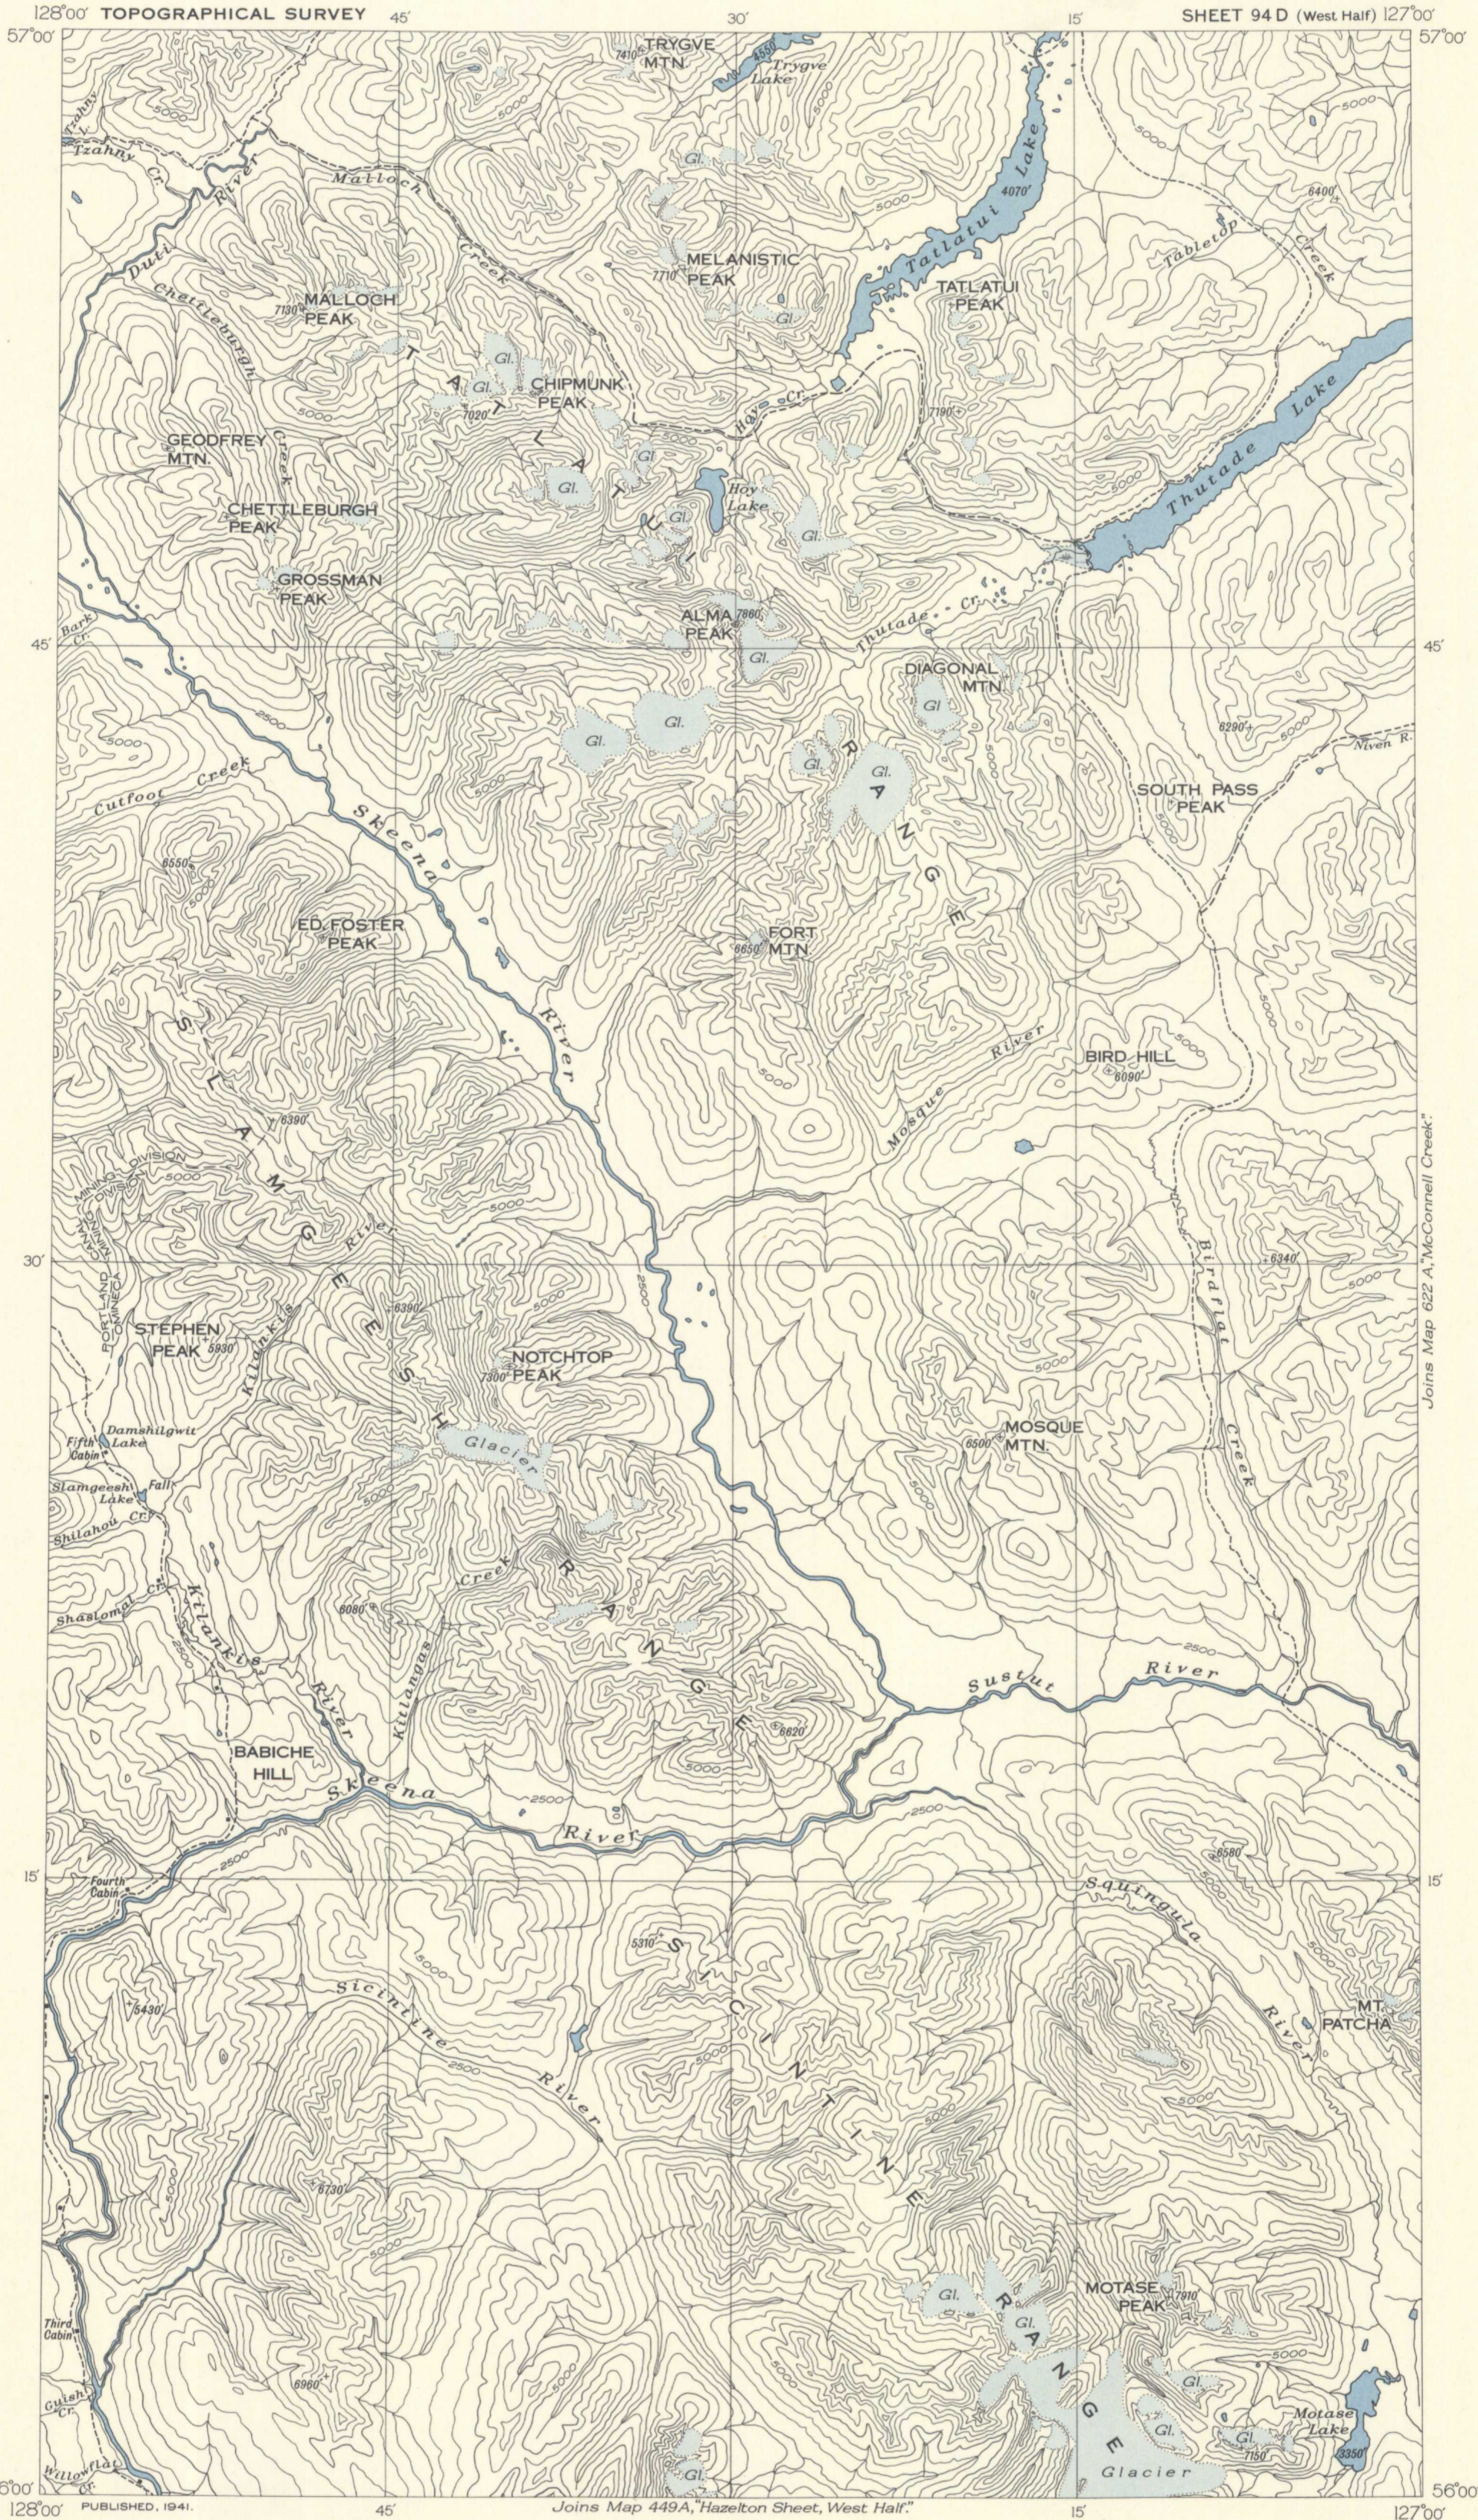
128°00' TOPOGRAPHICAL SURVEY 45' 30' 15' SHEET 94 D (West Half) 127°00'

57°00' 57°00'

TRYGVE MTN. 7410
Trygve Lake 3550
Izahny Cr.
Duti River
Malloch Creek
MELANISTIC PEAK 7710
Gl.
Tatlatui Lake 4070
TATLATUI PEAK
Tabletop Creek
6400
5000
MALLOCH PEAK 7130
Chettleburgh Creek
CHIPMUNK PEAK 7020
T A T L A T U I
Hoy Cr.
7190
Thutade Lake
GEODFREY MTN.
Hoy Lake
CHETTLEBURGH PEAK
GROSSMAN PEAK
ALMA PEAK 7860
Thutade Cr.
45' Bark Cr. 45'
DIAGONAL MTN.
6290
Niven R.
SOUTH PASS PEAK
R A N G E
Cutfoot Creek
Skeena
6550
ED. FOSTER PEAK
FORT MTN. 6650
River
Mosque River
BIRD HILL 6090
S L A M G E E S H
6390
Kitanka River
30' 30'
6340
Birdflat Creek
STEPHEN PEAK 5930
6390
NOTCHTOP PEAK 7300
2500
Joins Map 622 A, "McConnell Creek."
Damshilgwit Lake
Fifth Cabin
Glacier
MOSQUE MTN. 6500
Slamgeesh Lake
Fall
Shilahou Cr.
R A N G E
Shaslomal Cr.
Kitanguas River
Creek
6080
Kitlangus
Sustut River
2500
River
6820
BABICHE HILL
Skeena River
2500
15' Fourth Cabin 15'
6580
Squingula
5310
5430
S I C I N T I N E
MT. PATCHA
Sicintine River
River
5130
R A N G E
MOTASE PEAK 6910
Third Cabin
Gl.
6960
Motase Lake
7150
3350
Glacier
Willow Flat
56°00' 128°00' PUBLISHED, 1941. 45' Joins Map 449A, "Hazelton Sheet, West Half." 15' 56°00' 127°00'